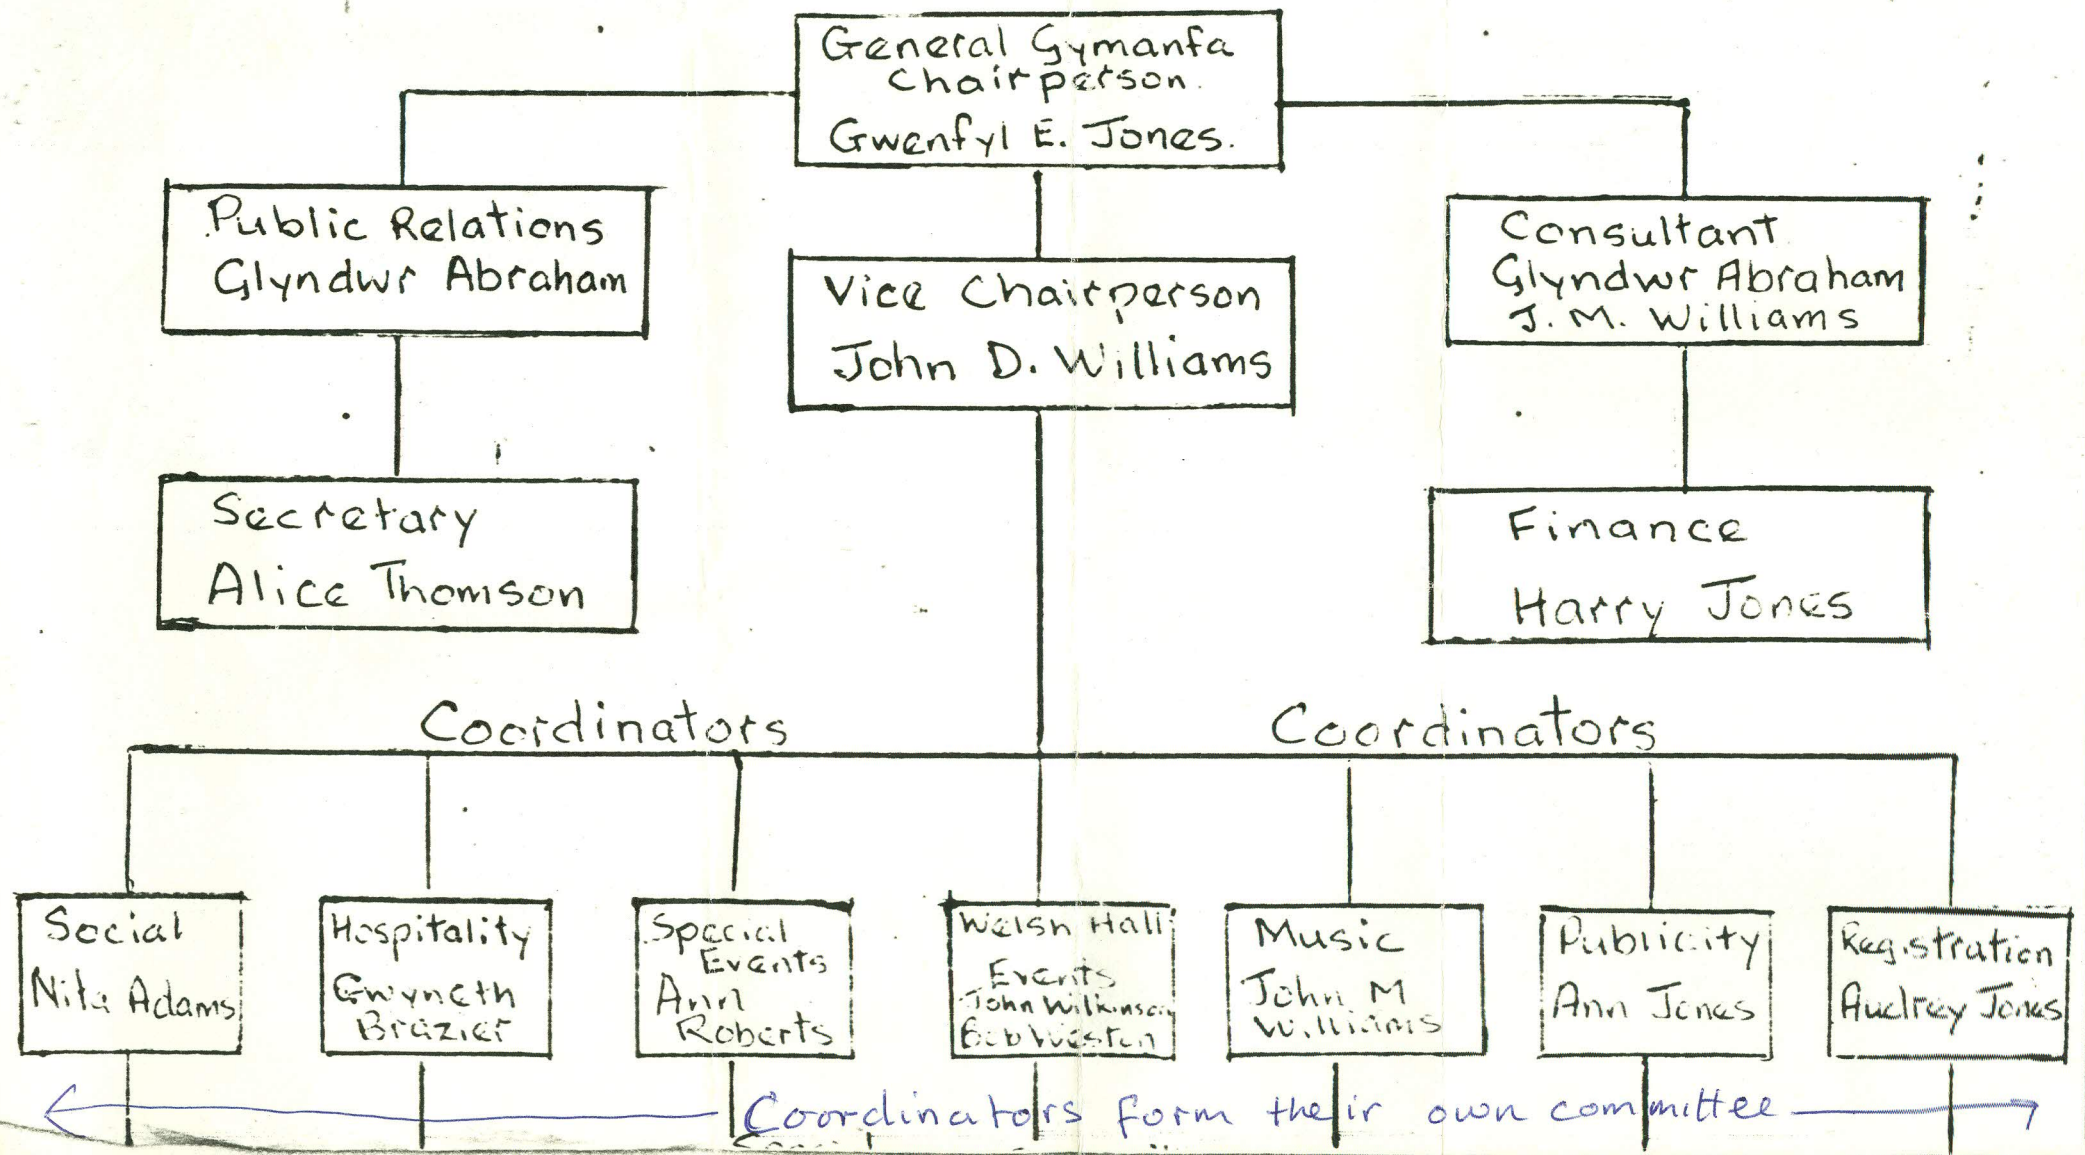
General Gymanfa Chairperson
Gwenfyl E. Jones.

Public Relations
Glyndwr Abraham

Vice Chairperson
John D. Williams

Consultant
Glyndwr Abraham
J. M. Williams

Secretary
Alice Thomson

Finance
Harry Jones

Coordinators

Coordinators

Social
Nita Adams

Hospitality
Gwyneth Brazier

Special Events
Ann Roberts

Welsh Hall Events
John Wilkinson
Bob Weston

Music
John M Williams

Publicity
Ann Jones

Registration
Audrey Jones

Coordinators form their own committee